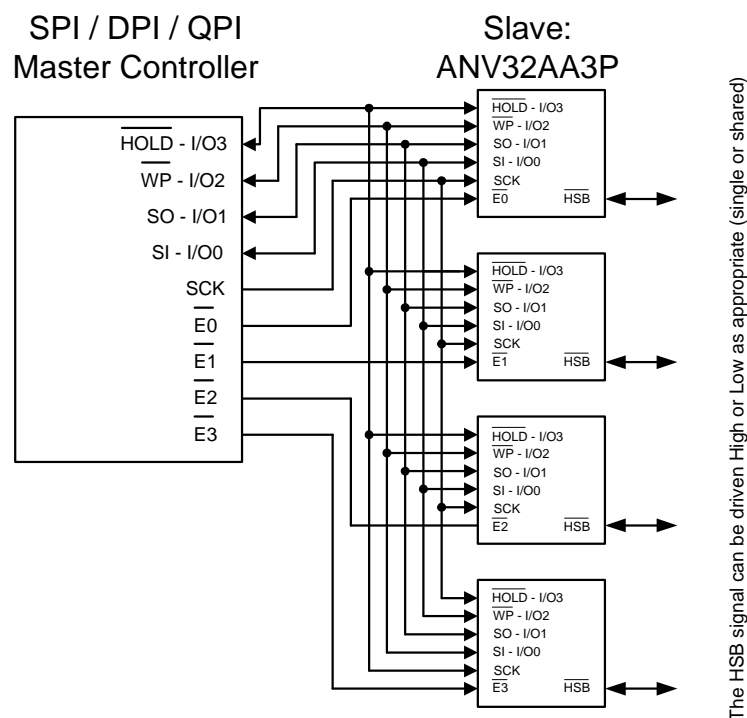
SPI / DPI / QPI
Master Controller

Slave:
ANV32AA3P

$\overline{\text{HOLD}}$ - I/O3
$\overline{\text{WP}}$ - I/O2
SO - I/O1
SI - I/O0
SCK
$\overline{\text{E0}}$
$\overline{\text{E1}}$
$\overline{\text{E2}}$
$\overline{\text{E3}}$

$\overline{\text{HOLD}}$ - I/O3
$\overline{\text{WP}}$ - I/O2
SO - I/O1
SI - I/O0
SCK
$\overline{\text{E0}}$
$\overline{\text{HSB}}$

$\overline{\text{HOLD}}$ - I/O3
$\overline{\text{WP}}$ - I/O2
SO - I/O1
SI - I/O0
SCK
$\overline{\text{E1}}$
$\overline{\text{HSB}}$

$\overline{\text{HOLD}}$ - I/O3
$\overline{\text{WP}}$ - I/O2
SO - I/O1
SI - I/O0
SCK
$\overline{\text{E2}}$
$\overline{\text{HSB}}$

$\overline{\text{HOLD}}$ - I/O3
$\overline{\text{WP}}$ - I/O2
SO - I/O1
SI - I/O0
SCK
$\overline{\text{E3}}$
$\overline{\text{HSB}}$

The HSB signal can be driven High or Low as appropriate (single or shared)